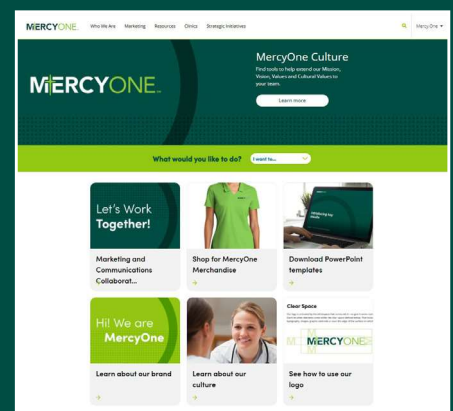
MERCYONE Who We Are Marketing Resources Clinics Strategic Initiatives MercyOne ▾

MERCYONE

MercyOne Culture

Find tools to help extend our Mission, Vision, Values and Cultural Values to your team.

Learn more

What would you like to do? I want to...

Let's Work Together!

Marketing and Communications Collaborat...

+

Shop for MercyOne Merchandise

+

Download PowerPoint templates

+

Hi! We are MercyOne

Learn about our brand

+

Learn about our culture

+

Clear Space

MERCYONE

See how to use our logo

+